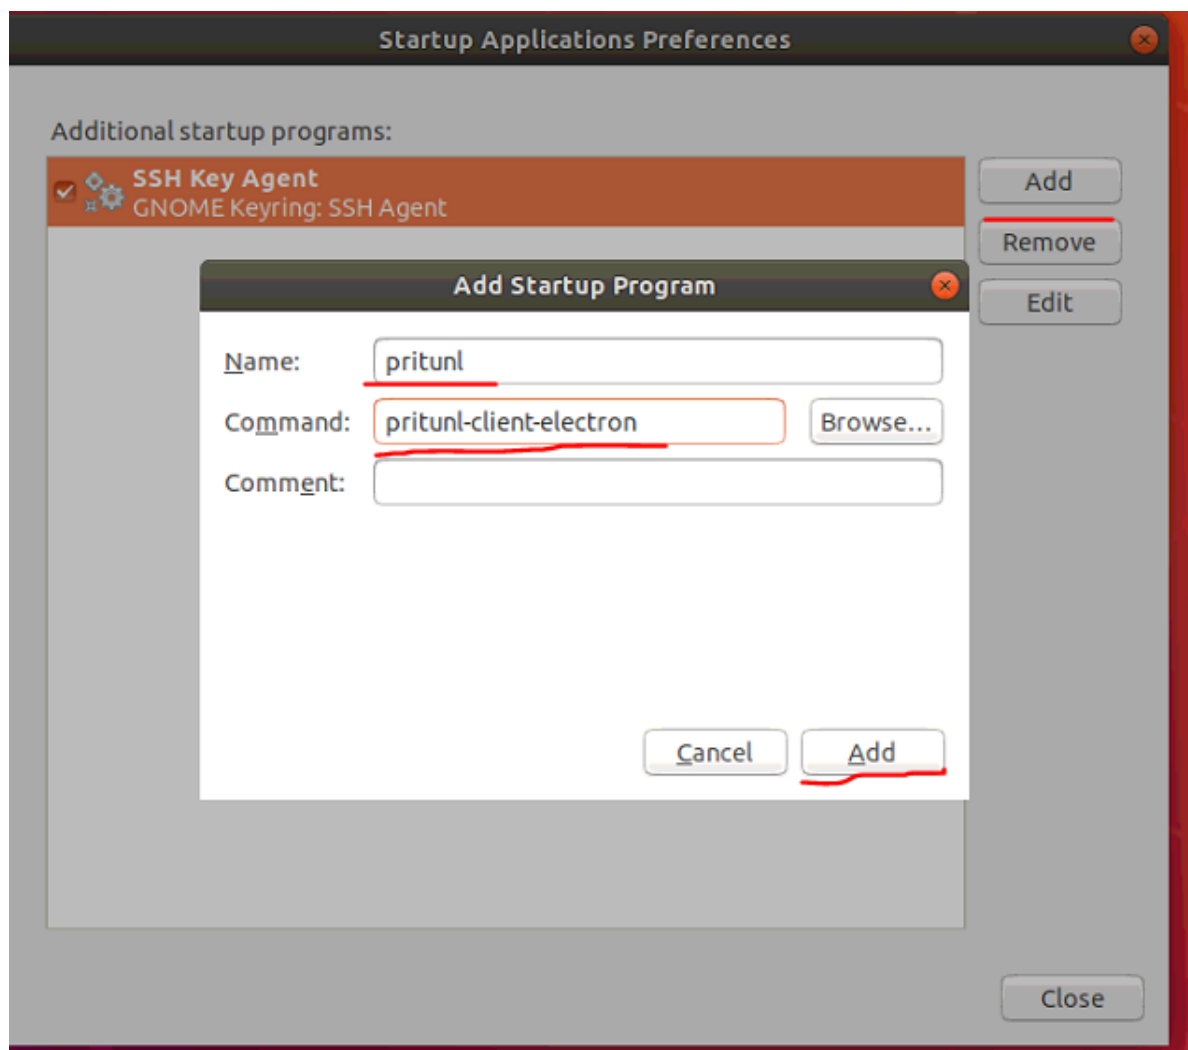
Startup Applications Preferences

Additional startup programs:

SSH Key Agent
GNOME Keyring: SSH Agent

Add

Remove

Edit

Add Startup Program

Name: pritunl

Command: pritunl-client-electron

Browse...

Comment:

Cancel

Add

Close